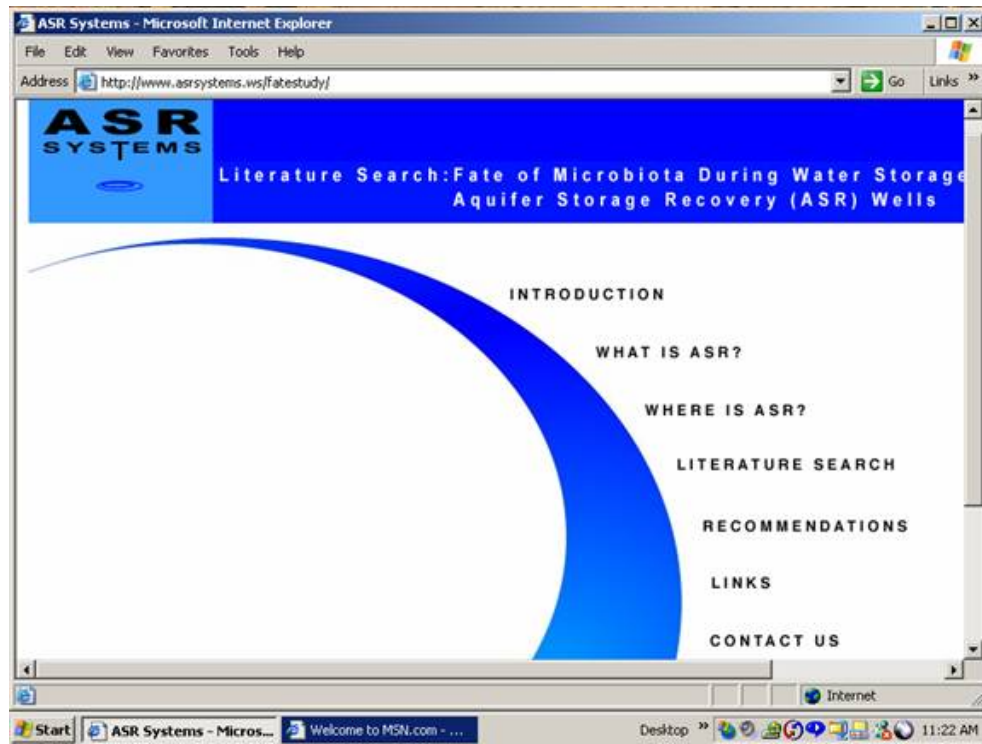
ASR Systems - Microsoft Internet Explorer

File Edit View Favorites Tools Help

Address http://www.asrsystems.ws/fatestudy/ Go Links »

ASR SYSTEMS

Literature Search: Fate of Microbiota During Water Storage
Aquifer Storage Recovery (ASR) Wells

INTRODUCTION

WHAT IS ASR?

WHERE IS ASR?

LITERATURE SEARCH

RECOMMENDATIONS

LINKS

CONTACT US

Internet

Start ASR Systems - Micros... Welcome to MSN.com - ... Desktop » 11:22 AM